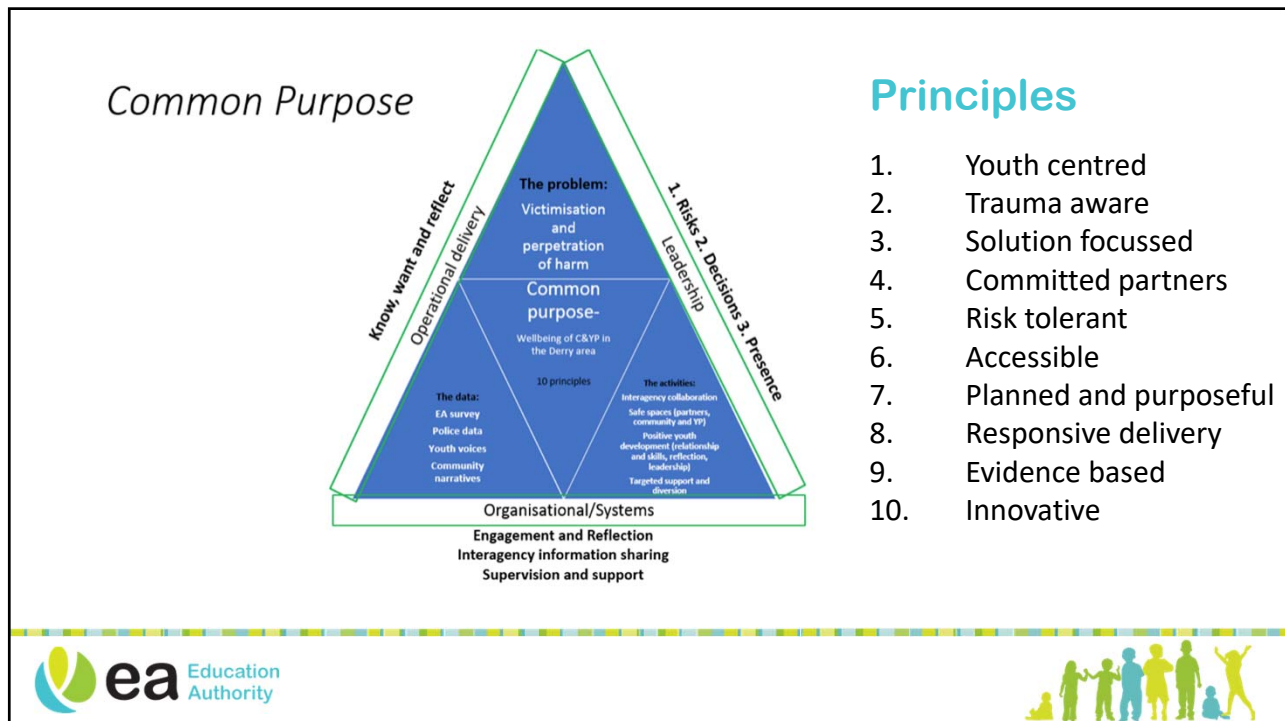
Common Purpose

Know, want and reflect

Operational delivery

The problem:
Victimisation and perpetration of harm

1. Risks 2. Decisions 3. Presence

Leadership

Common purpose-
Wellbeing of C&YP in the Derry area
10 principles

The data:
EA survey
Police data
Youth voices
Community narratives

The activities:
Interagency collaboration
Safe spaces (partners, community and YP)
Positive youth development (relationship and skills, reflection, leadership)
Targeted support and diversion

Organisational/Systems

Engagement and Reflection
Interagency information sharing
Supervision and support

Principles

1. Youth centred
2. Trauma aware
3. Solution focussed
4. Committed partners
5. Risk tolerant
6. Accessible
7. Planned and purposeful
8. Responsive delivery
9. Evidence based
10. Innovative

ea Education Authority